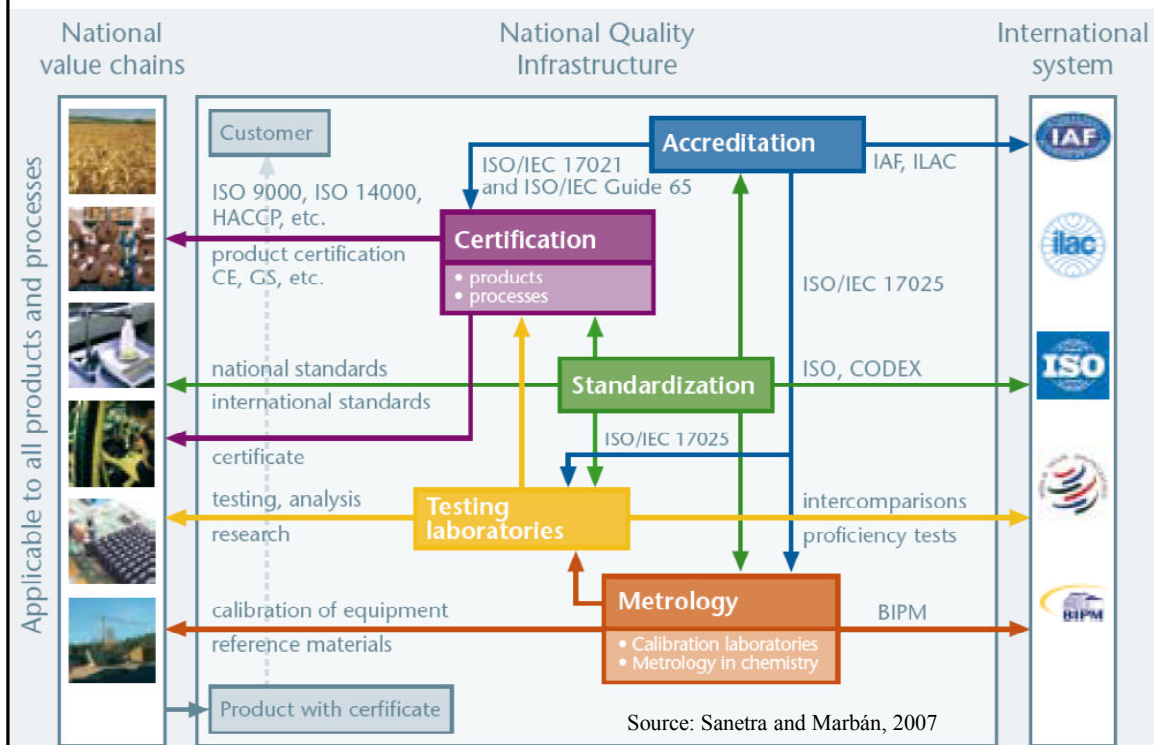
National value chains

National Quality Infrastructure

International system

Applicable to all products and processes

Customer

ISO 9000, ISO 14000, HACCP, etc.

product certification CE, GS, etc.

Accreditation

ISO/IEC 17021 and ISO/IEC Guide 65

IAF, ILAC

IAF

ilac

Certification
• products
• processes

ISO/IEC 17025

national standards

international standards

Standardization

ISO, CODEX

ISO

ISO/IEC 17025

certificate

testing, analysis

research

Testing laboratories

intercomparisons

proficiency tests

calibration of equipment

reference materials

Metrology
• Calibration laboratories
• Metrology in chemistry

BIPM

BIPM

Product with cerfificate

Source: Sanetra and Marbán, 2007